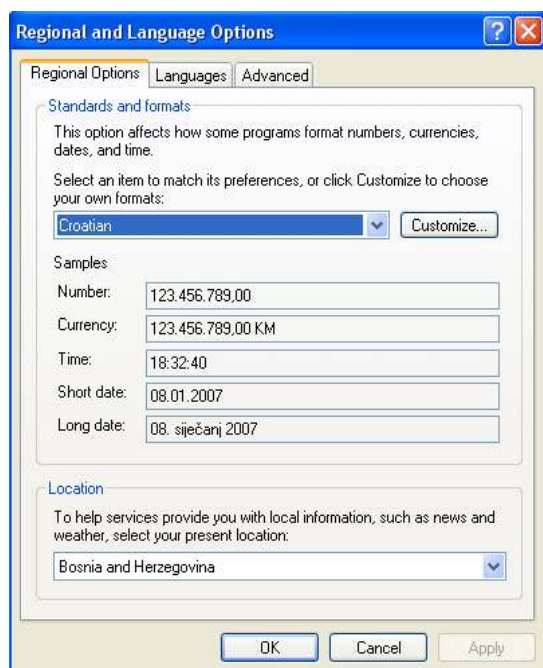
Regional and Language Options

Regional Options | Languages | Advanced

Standards and formats

This option affects how some programs format numbers, currencies, dates, and time.

Select an item to match its preferences, or click Customize to choose your own formats:

Croatian

Customize...

Samples

| | |
|---|---|
| Number: | 123.456.789,00 |
| Currency: | 123.456.789,00 KM |
| Time: | 18:32:40 |
| Short date: | 08.01.2007 |
| Long date: | 08. siječanj 2007 |

Location

To help services provide you with local information, such as news and weather, select your present location:

Bosnia and Herzegovina

OK | Cancel | Apply